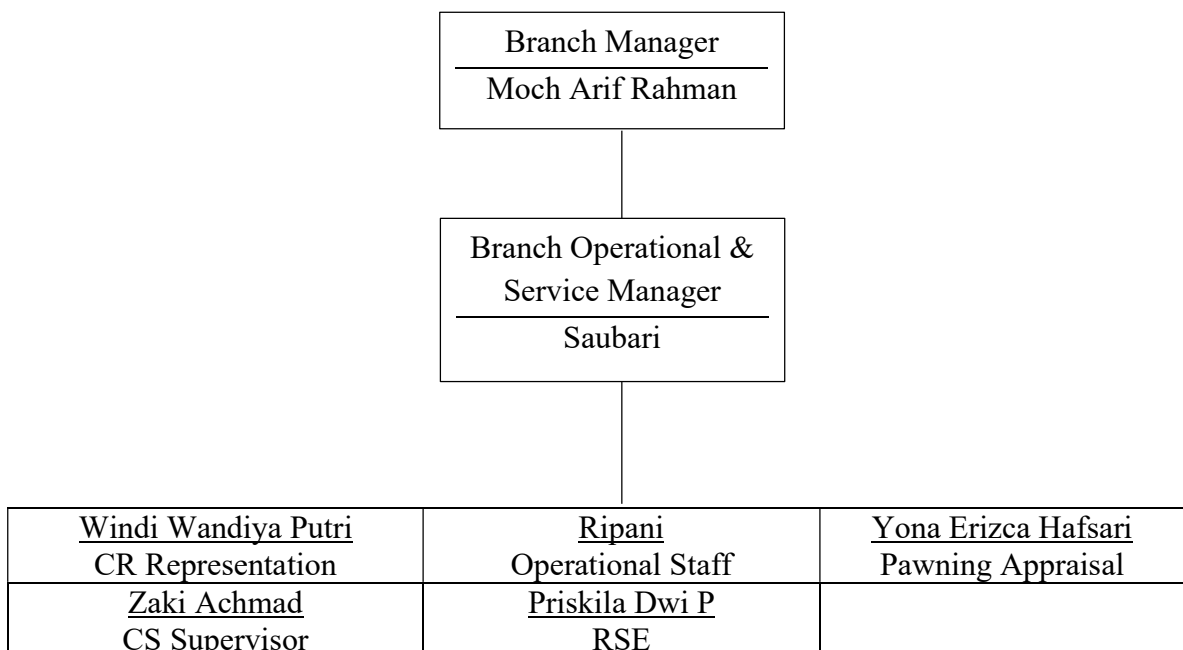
Branch Manager
Moch Arif Rahman

Branch Operational & Service Manager
Saubari

| Windi Wandiya Putri<br>CR Representation | Ripani<br>Operational Staff | Yona Erizca Hafsari<br>Pawning Appraisal |
|---|---|---|
| Zaki Achmad<br>CS Supervisor | Priskila Dwi P<br>RSE | |